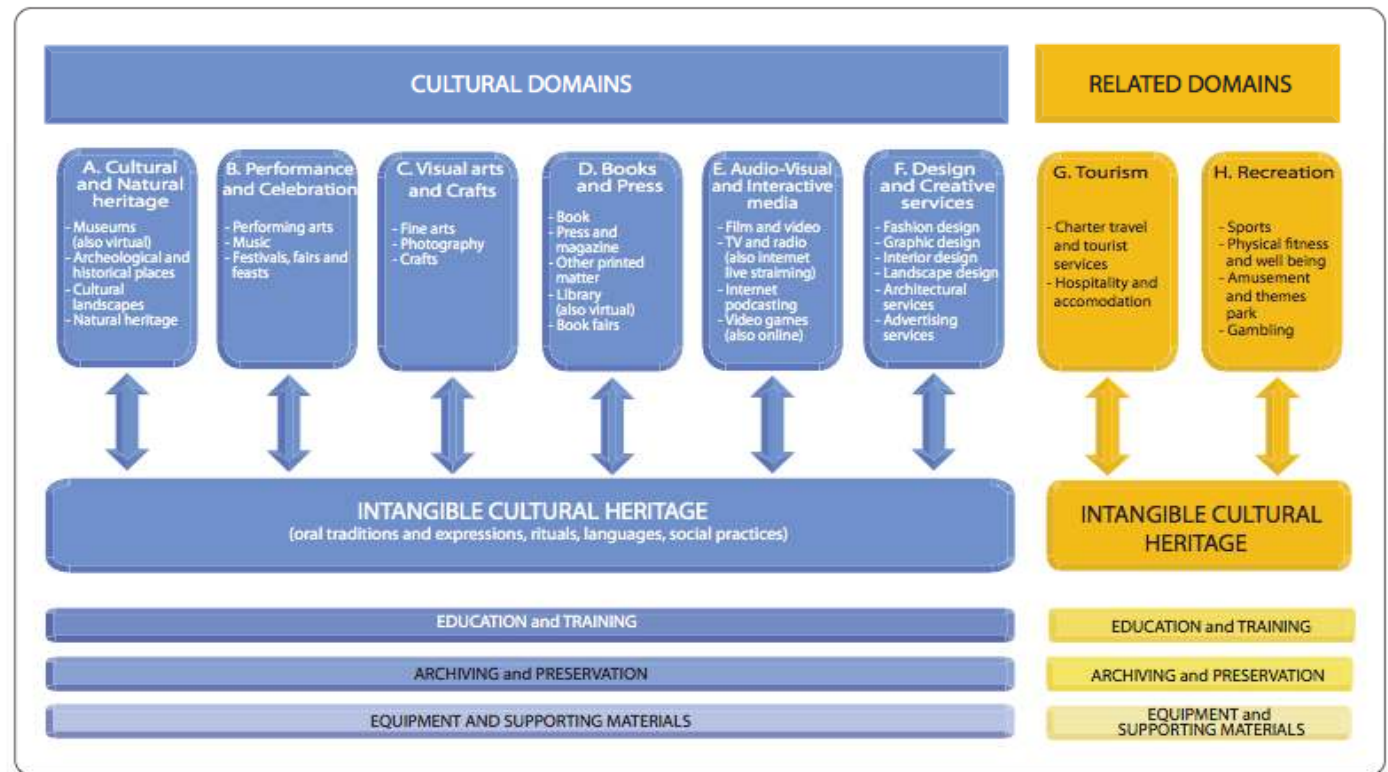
CULTURAL DOMAINS

RELATED DOMAINS

A. Cultural and Natural heritage
- Museums (also virtual)
- Archeological and historical places
- Cultural landscapes
- Natural heritage

B. Performance and Celebration
- Performing arts
- Music
- Festivals, fairs and feasts

C. Visual arts and Crafts
- Fine arts
- Photography
- Crafts

D. Books and Press
- Book
- Press and magazine
- Other printed matter
- Library (also virtual)
- Book fairs

E. Audio-Visual and Interactive media
- Film and video
- TV and radio (also internet live straiming)
- Internet podcasting
- Video games (also online)

F. Design and Creative services
- Fashion design
- Graphic design
- Interior design
- Landscape design
- Architectural services
- Advertising services

G. Tourism
- Charter travel and tourist services
- Hospitality and accomodation

H. Recreation
- Sports
- Physical fitness and well being
- Amusement and themes park
- Gambling

INTANGIBLE CULTURAL HERITAGE
(oral traditions and expressions, rituals, languages, social practices)

INTANGIBLE CULTURAL HERITAGE

EDUCATION and TRAINING

EDUCATION and TRAINING

ARCHIVING and PRESERVATION

ARCHIVING and PRESERVATION

EQUIPMENT AND SUPPORTING MATERIALS

EQUIPMENT and SUPPORTING MATERIALS